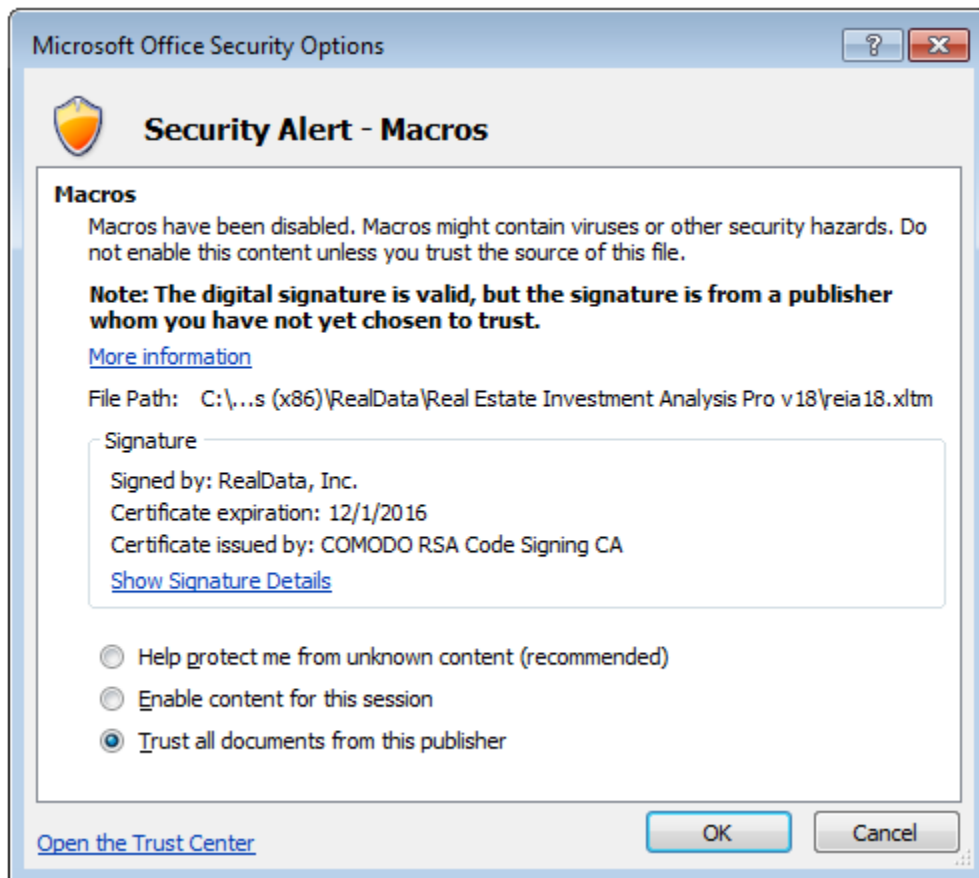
Microsoft Office Security Options

?

Security Alert - Macros

Macros

Macros have been disabled. Macros might contain viruses or other security hazards. Do not enable this content unless you trust the source of this file.

Note: The digital signature is valid, but the signature is from a publisher whom you have not yet chosen to trust.

More information

File Path: C:\...s (x86)\RealData\Real Estate Investment Analysis Pro v18\reia18.xltm

Signature

Signed by: RealData, Inc.
Certificate expiration: 12/1/2016
Certificate issued by: COMODO RSA Code Signing CA
Show Signature Details

Help protect me from unknown content (recommended)

Enable content for this session

Trust all documents from this publisher

Open the Trust Center

OK

Cancel